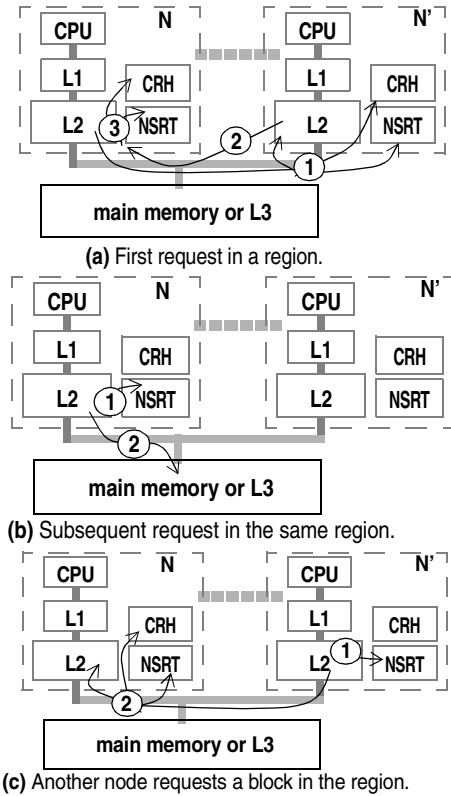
CPU
N
L1
CRH
L2
3
NSRT
2
CPU
N'
L1
CRH
L2
NSRT
1
main memory or L3

**(a)** First request in a region.

CPU
N
L1
CRH
L2
1
NSRT
2
CPU
N'
L1
CRH
L2
NSRT
main memory or L3

**(b)** Subsequent request in the same region.

CPU
N
L1
CRH
L2
NSRT
2
CPU
N'
L1
CRH
L2
1
NSRT
main memory or L3

**(c)** Another node requests a block in the region.